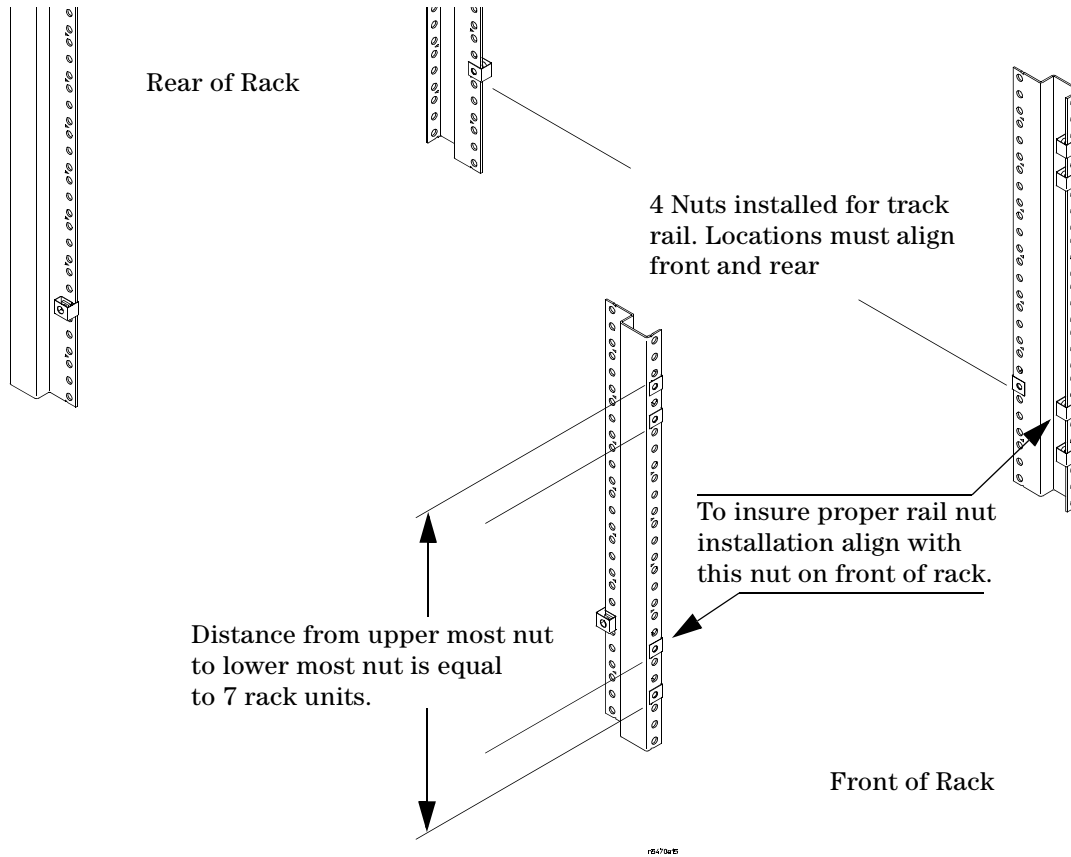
Rear of Rack

4 Nuts installed for track rail. Locations must align front and rear

To insure proper rail nut installation align with this nut on front of rack.

Distance from upper most nut to lower most nut is equal to 7 rack units.

Front of Rack

r8470af5